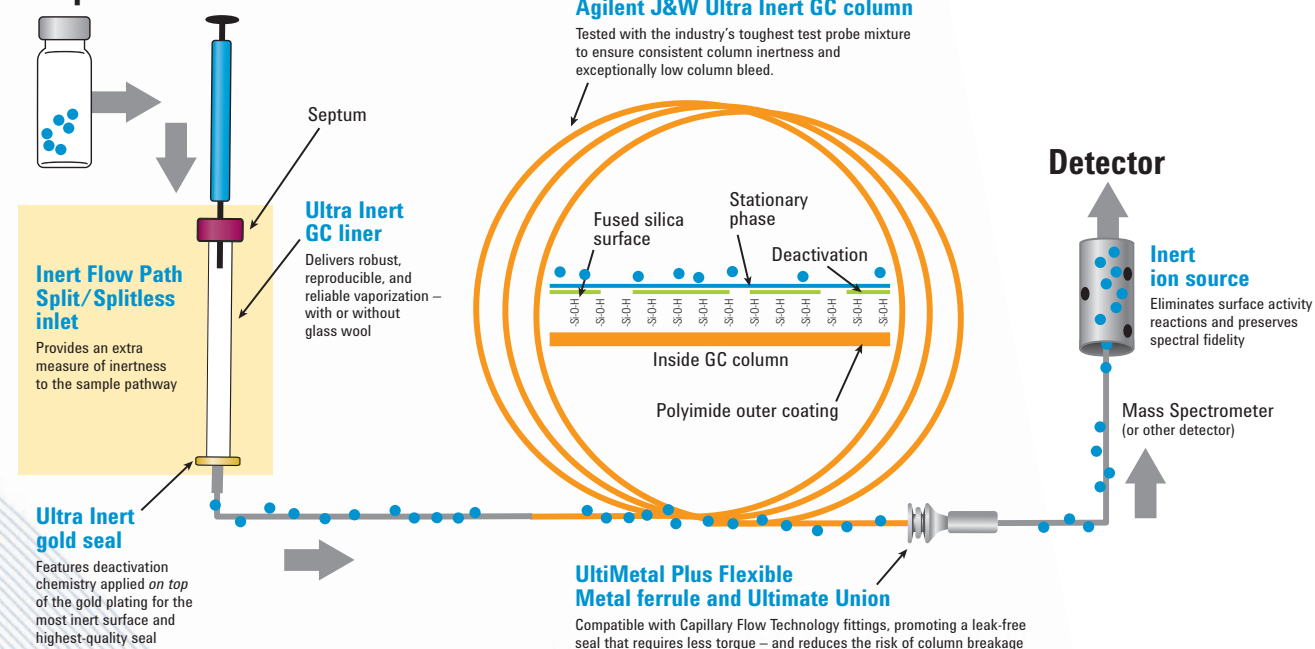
Agilent J&W Ultra Inert GC column

Tested with the industry's toughest test probe mixture to ensure consistent column inertness and exceptionally low column bleed.

Septum

Ultra Inert GC liner

Delivers robust, reproducible, and reliable vaporization – with or without glass wool

Inert Flow Path Split/Splitless inlet

Provides an extra measure of inertness to the sample pathway

Fused silica surface

Stationary phase

Deactivation

-Si-O-H -Si-O-H -Si-O-H -Si-O-H -Si-O-H -Si-O-H -Si-O-H -Si-O-H -Si-O-H -Si-O-H -Si-O-H -Si-O-H -Si-O-H -Si-O-H

Inside GC column

Polyimide outer coating

Detector

Inert ion source

Eliminates surface activity reactions and preserves spectral fidelity

Mass Spectrometer
(or other detector)

Ultra Inert gold seal

Features deactivation chemistry applied *on top* of the gold plating for the most inert surface and highest-quality seal

UltiMetal Plus Flexible Metal ferrule and Ultimate Union

Compatible with Capillary Flow Technology fittings, promoting a leak-free seal that requires less torque – and reduces the risk of column breakage